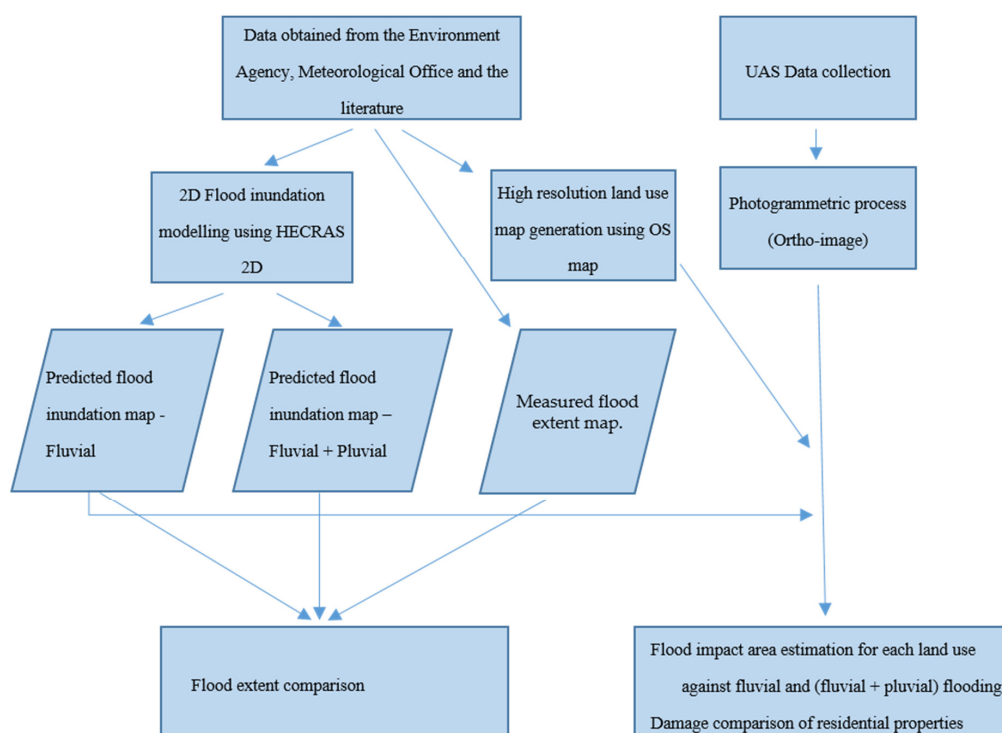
Data obtained from the Environment Agency, Meteorological Office and the literature

UAS Data collection

2D Flood inundation modelling using HECRAS 2D

High resolution land use map generation using OS map

Photogrammetric process (Ortho-image)

Predicted flood inundation map - Fluvial

Predicted flood inundation map – Fluvial + Pluvial

Measured flood extent map.

Flood extent comparison

Flood impact area estimation for each land use against fluvial and (fluvial + pluvial) flooding

Damage comparison of residential properties